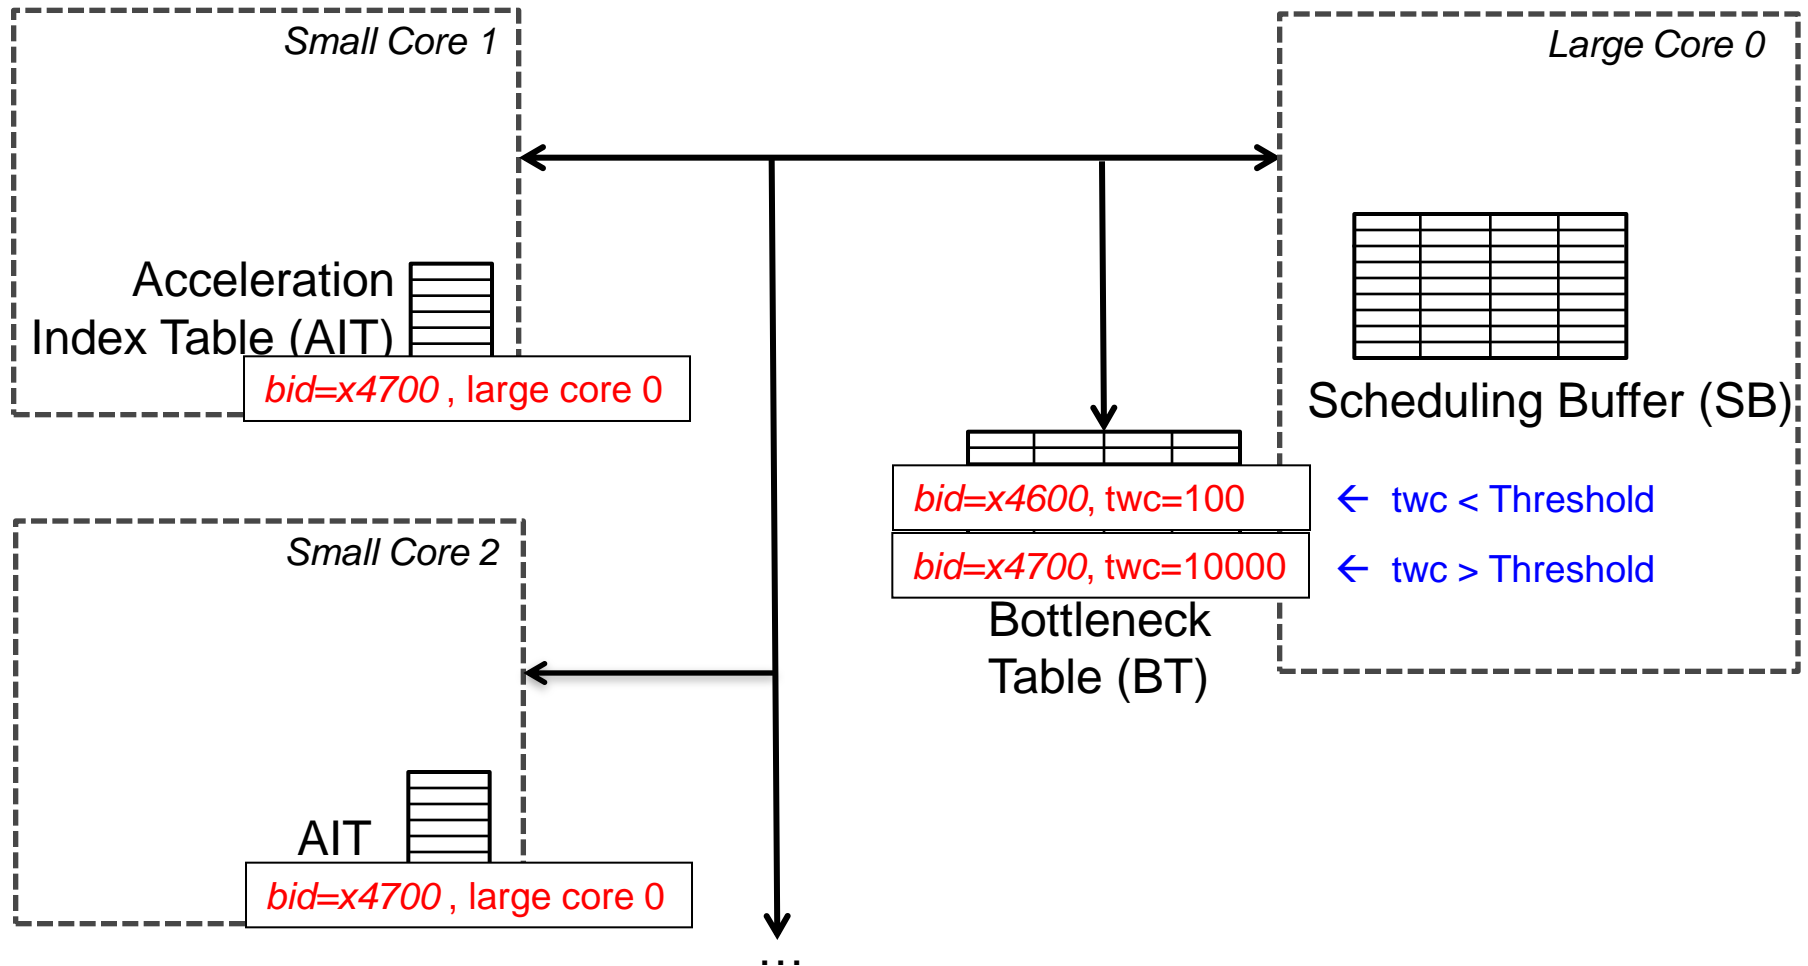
Small Core 1

Acceleration Index Table (AIT)

bid=x4700 , large core 0

Large Core 0

Scheduling Buffer (SB)

bid=x4600, twc=100

bid=x4700, twc=10000

← twc < Threshold

← twc > Threshold

Bottleneck Table (BT)

Small Core 2

AIT

bid=x4700 , large core 0

...